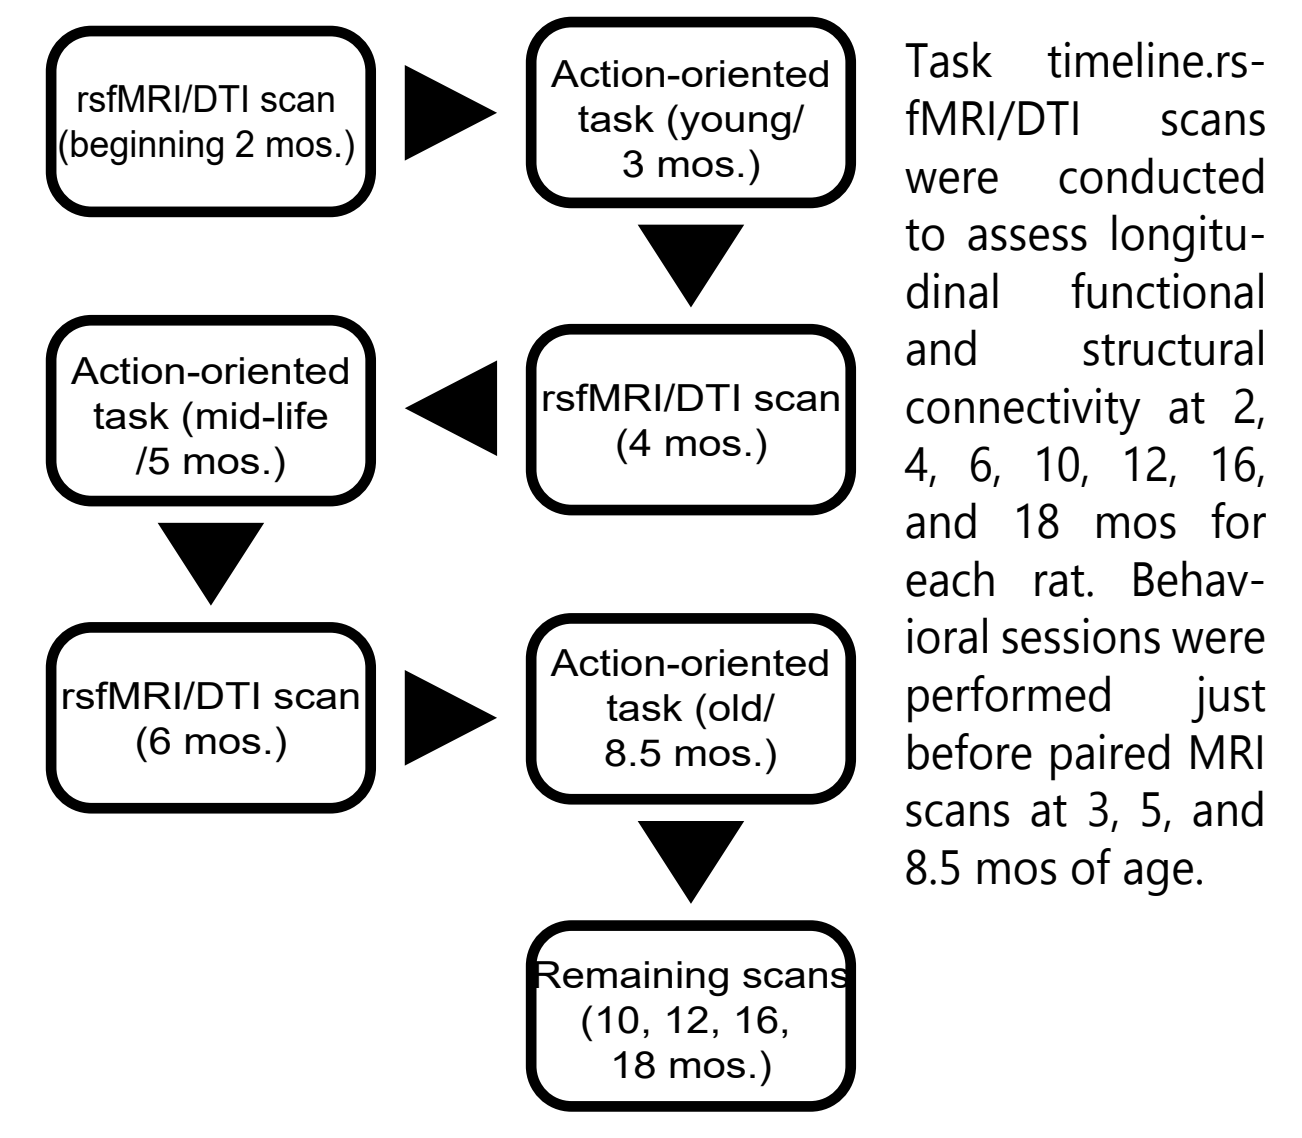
rsfMRI/DTI scan (beginning 2 mos.)

Action-oriented task (young/ 3 mos.)

rsfMRI/DTI scan (4 mos.)

Action-oriented task (mid-life /5 mos.)

rsfMRI/DTI scan (6 mos.)

Action-oriented task (old/ 8.5 mos.)

Remaining scans (10, 12, 16, 18 mos.)

Task timeline.rs-fMRI/DTI scans were conducted to assess longitudinal functional and structural connectivity at 2, 4, 6, 10, 12, 16, and 18 mos for each rat. Behavioral sessions were performed just before paired MRI scans at 3, 5, and 8.5 mos of age.